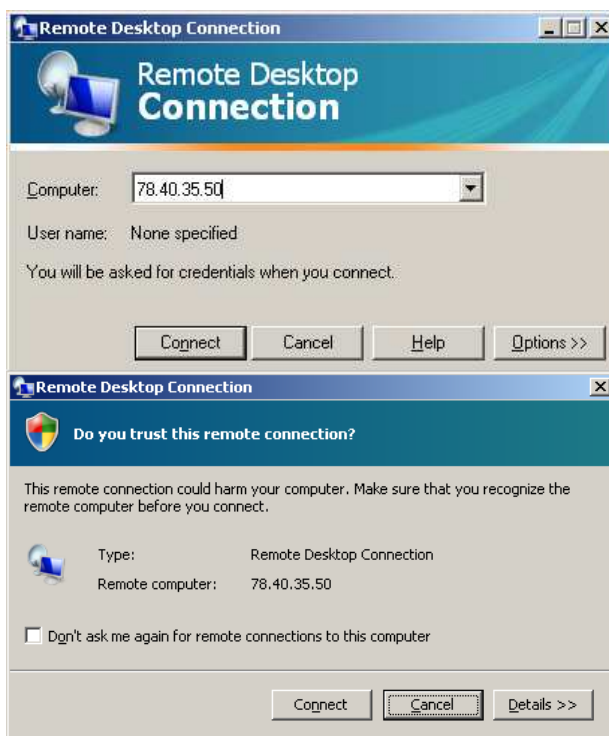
Remote Desktop Connection

Remote Desktop
Connection

Computer: 78.40.35.50

User name: None specified

You will be asked for credentials when you connect.

Connect Cancel Help Options >>

Remote Desktop Connection

Do you trust this remote connection?

This remote connection could harm your computer. Make sure that you recognize the remote computer before you connect.

Type: Remote Desktop Connection

Remote computer: 78.40.35.50

Don't ask me again for remote connections to this computer

Connect Cancel Details >>